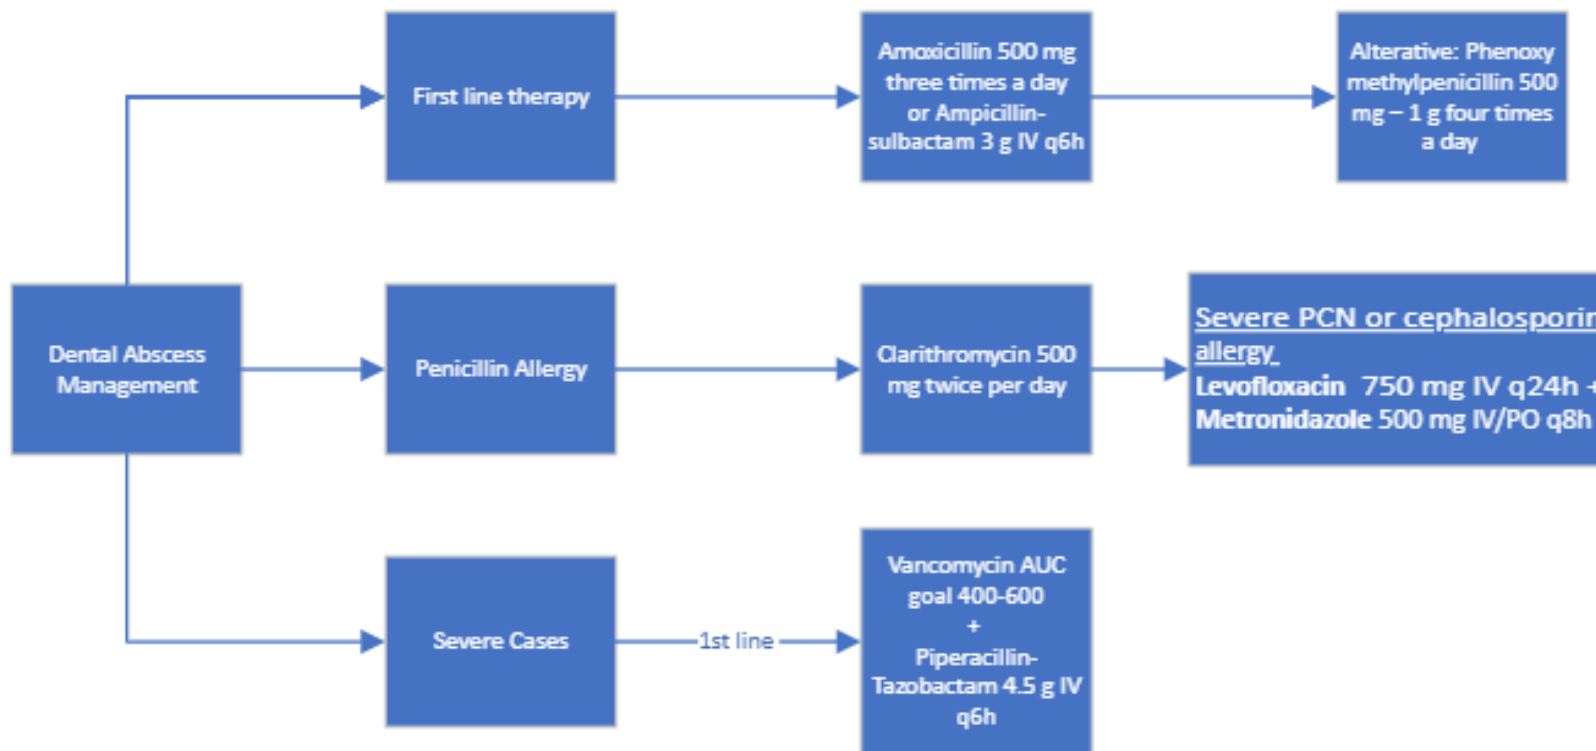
Dental Abscess Management

First line therapy

Amoxicillin 500 mg three times a day or Ampicillin-sulbactam 3 g IV q6h

Alterative: Phenoxy methylpenicillin 500 mg – 1 g four times a day

Penicillin Allergy

Clarithromycin 500 mg twice per day

Severe PCN or cephalosporin allergy
Levofloxacin 750 mg IV q24h +
Metronidazole 500 mg IV/PO q8h

Severe Cases

1st line

Vancomycin AUC goal 400-600
+
Piperacillin-Tazobactam 4.5 g IV q6h